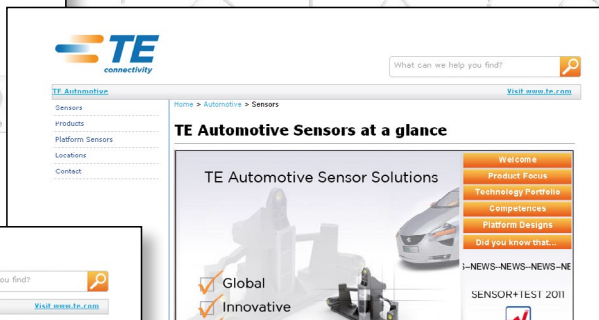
TE connectivity

What can we help you find?

TE Automotive

Visit www.te.com

Sensors

Products

Platform Sensors

Locations

Contact

Home > Automotive > Sensors

TE Automotive Sensors at a glance

TE Automotive Sensor Solutions

Welcome

Product Focus

Technology Portfolio

Competences

Platform Designs

Did you know that...

S--NEWS--NEWS--NEWS--NE

SENSOR+TEST 2011

Global

Innovative

ou find?

Visit www.te.com